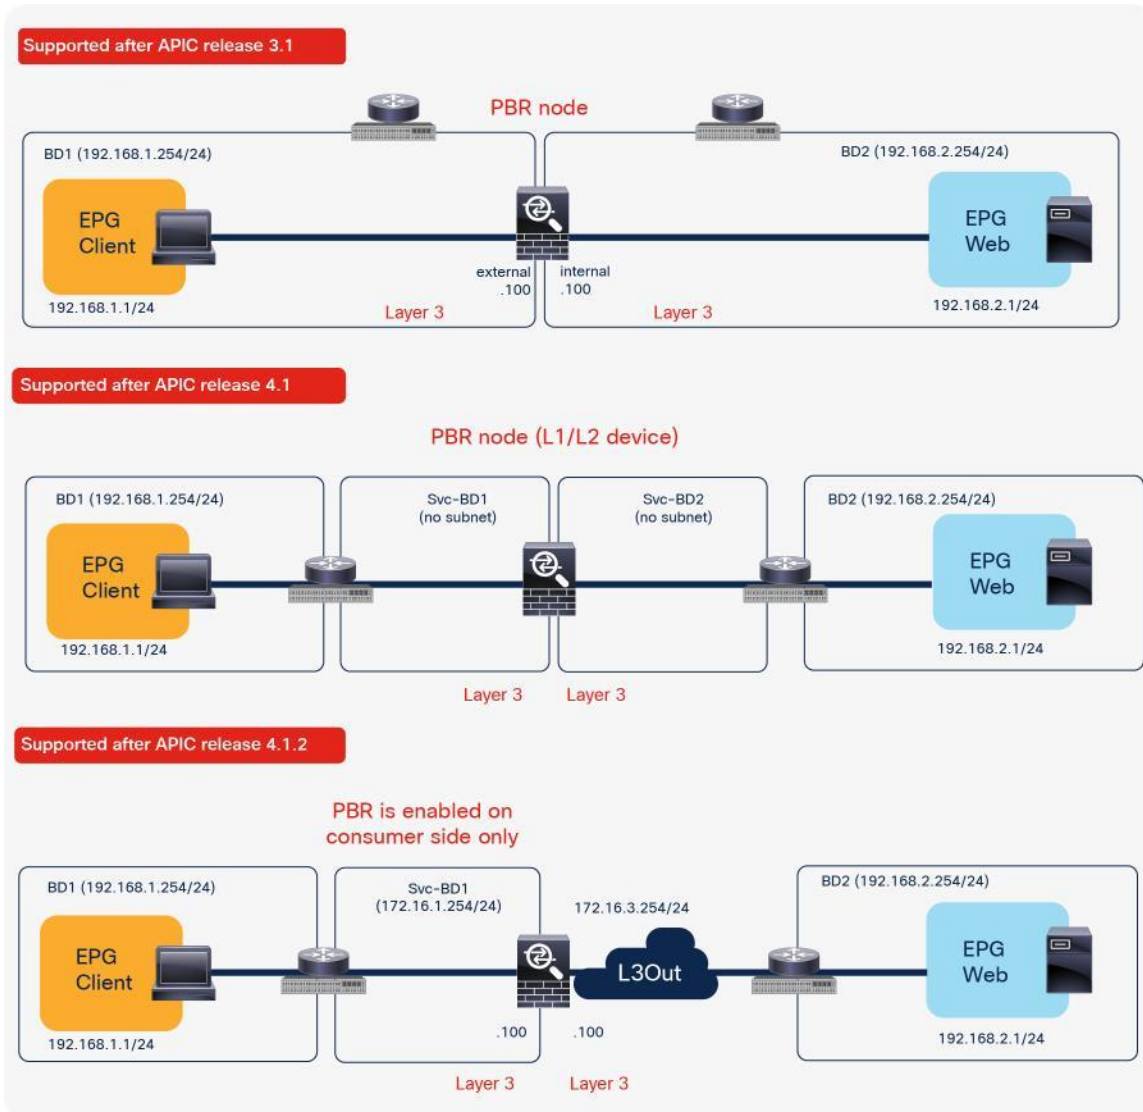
Supported after APIC release 3.1

PBR node

BD1 (192.168.1.254/24)

BD2 (192.168.2.254/24)

EPG Client

EPG Web

external .100

internal .100

192.168.1.1/24

Layer 3

Layer 3

192.168.2.1/24

Supported after APIC release 4.1

PBR node (L1/L2 device)

BD1 (192.168.1.254/24)

Svc-BD1 (no subnet)

Svc-BD2 (no subnet)

BD2 (192.168.2.254/24)

EPG Client

EPG Web

192.168.1.1/24

192.168.2.1/24

Layer 3

Layer 3

Supported after APIC release 4.1.2

PBR is enabled on consumer side only

BD1 (192.168.1.254/24)

Svc-BD1 (172.16.1.254/24)

172.16.3.254/24

BD2 (192.168.2.254/24)

EPG Client

L3Out

EPG Web

192.168.1.1/24

.100

.100

192.168.2.1/24

Layer 3

Layer 3